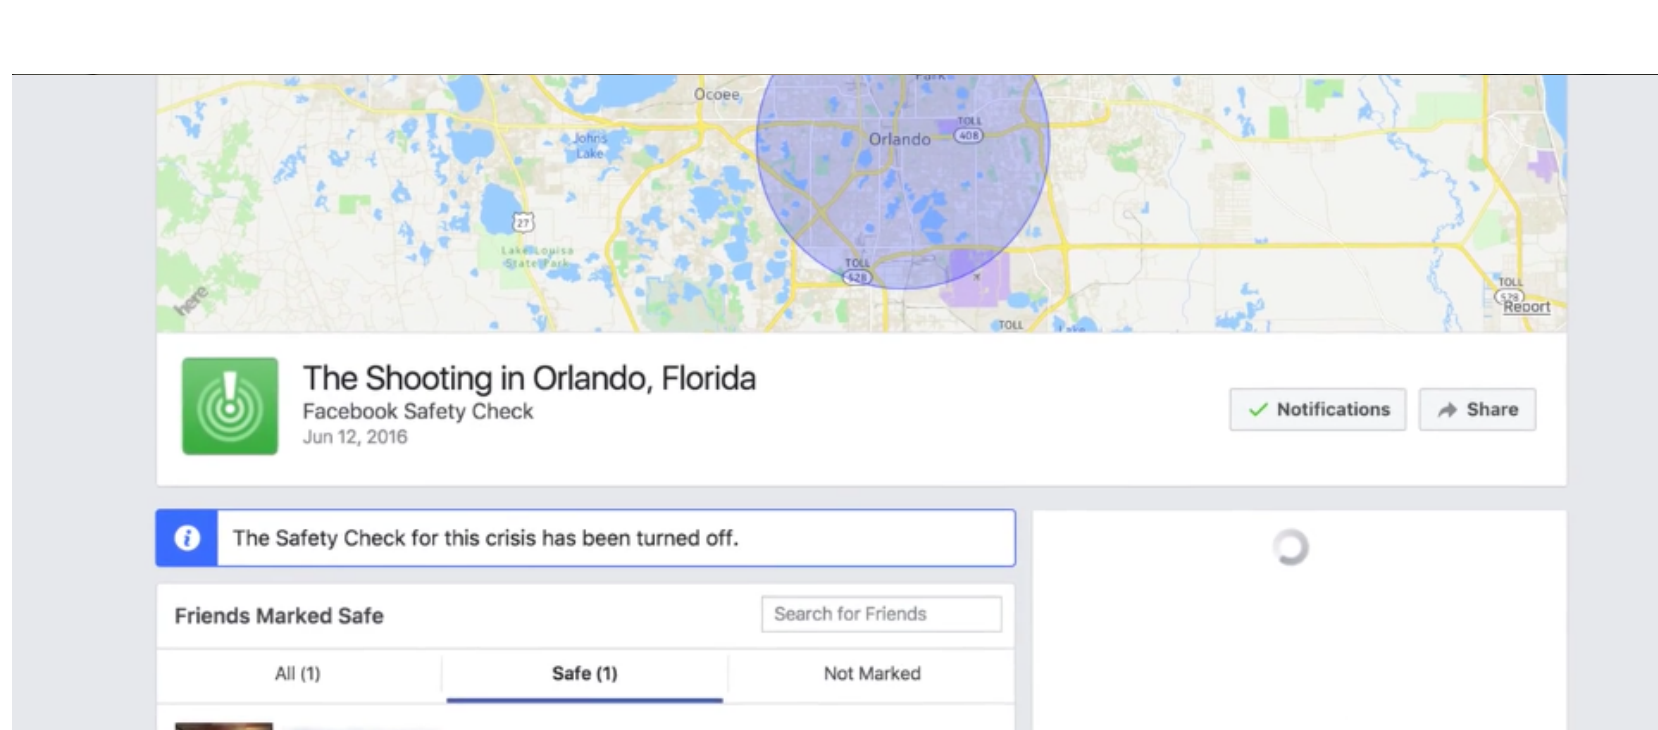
Ocoee
Johns Lake
Orlando
TOLL 408
27
Lake Louisa State Park
TOLL 528
here
TOLL
TOLL 528
Report

The Shooting in Orlando, Florida
Facebook Safety Check
Jun 12, 2016

Notifications
Share

The Safety Check for this crisis has been turned off.

Friends Marked Safe
Search for Friends

All (1)
Safe (1)
Not Marked